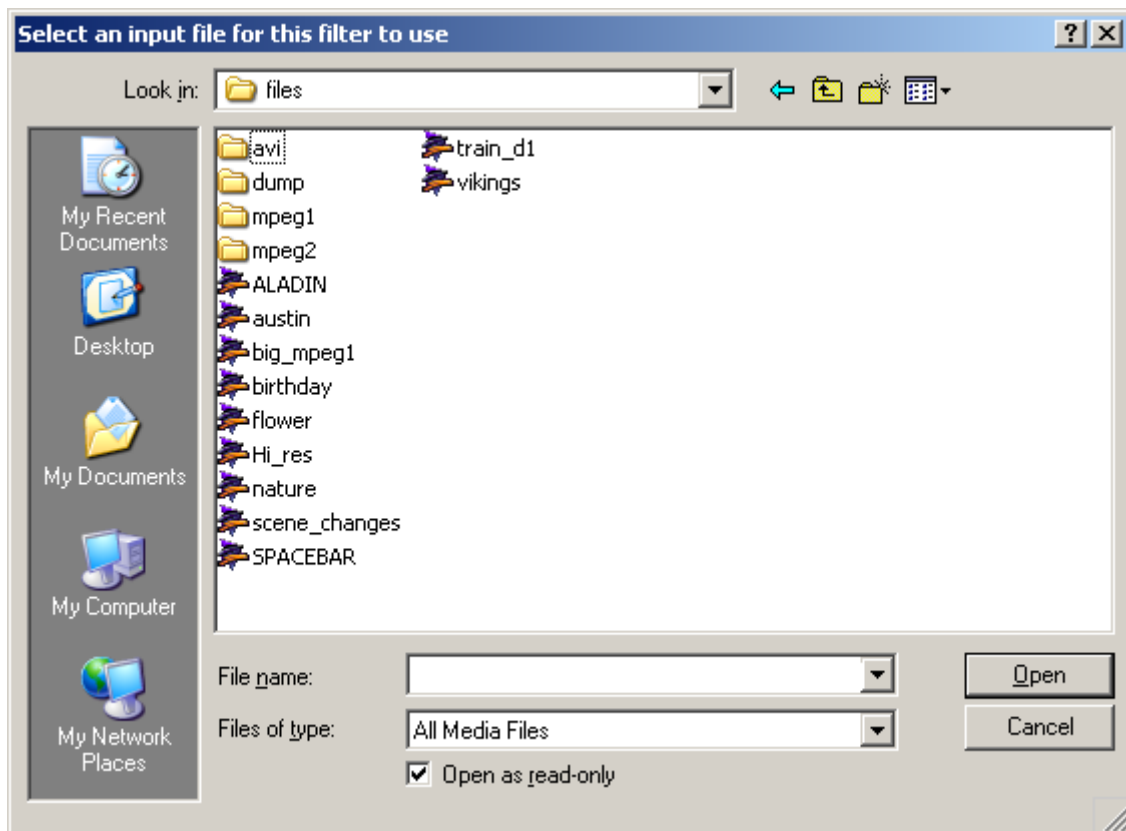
Select an input file for this filter to use

?

Look in: files

My Recent Documents

Desktop

My Documents

My Computer

My Network Places

avi
dump
mpeg1
mpeg2
ALADIN
austin
big_mpeg1
birthday
flower
Hi_res
nature
scene_changes
SPACEBAR

train_d1
vikings

File name:

Files of type: All Media Files

Open as read-only

Open

Cancel